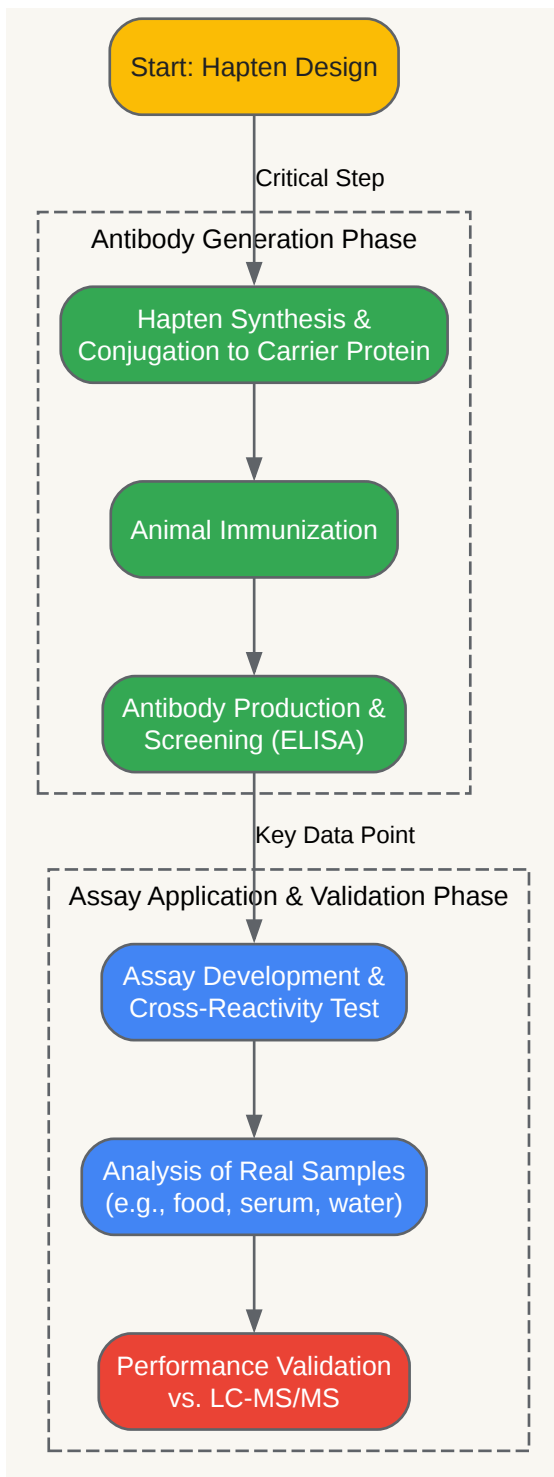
Start: Hapten Design

Critical Step

Antibody Generation Phase

Hapten Synthesis & Conjugation to Carrier Protein

Animal Immunization

Antibody Production & Screening (ELISA)

Key Data Point

Assay Application & Validation Phase

Assay Development & Cross-Reactivity Test

Analysis of Real Samples (e.g., food, serum, water)

Performance Validation vs. LC-MS/MS